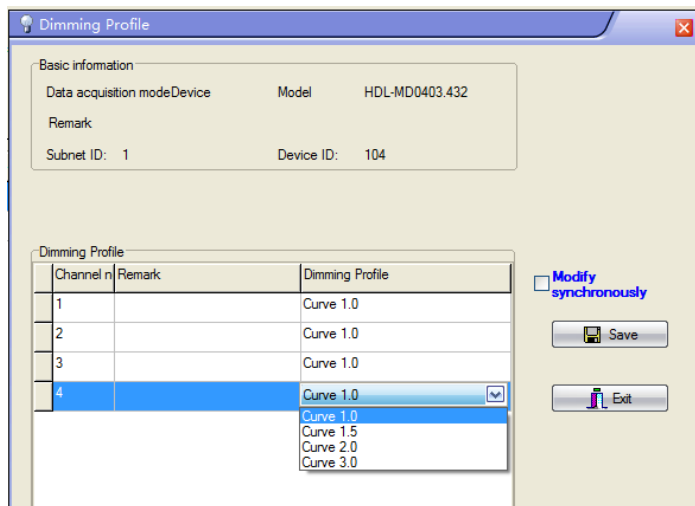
Dimming Profile

Basic information

Data acquisition modeDevice Model HDL-MD0403.432

Remark

Subnet ID: 1 Device ID: 104

Dimming Profile

| Channel n | Remark | Dimming Profile |
|---|---|---|
| 1 | | Curve 1.0 |
| 2 | | Curve 1.0 |
| 3 | | Curve 1.0 |
| 4 | | Curve 1.0 |

Curve 1.0
Curve 1.5
Curve 2.0
Curve 3.0

Modify synchronously

Save

Exit